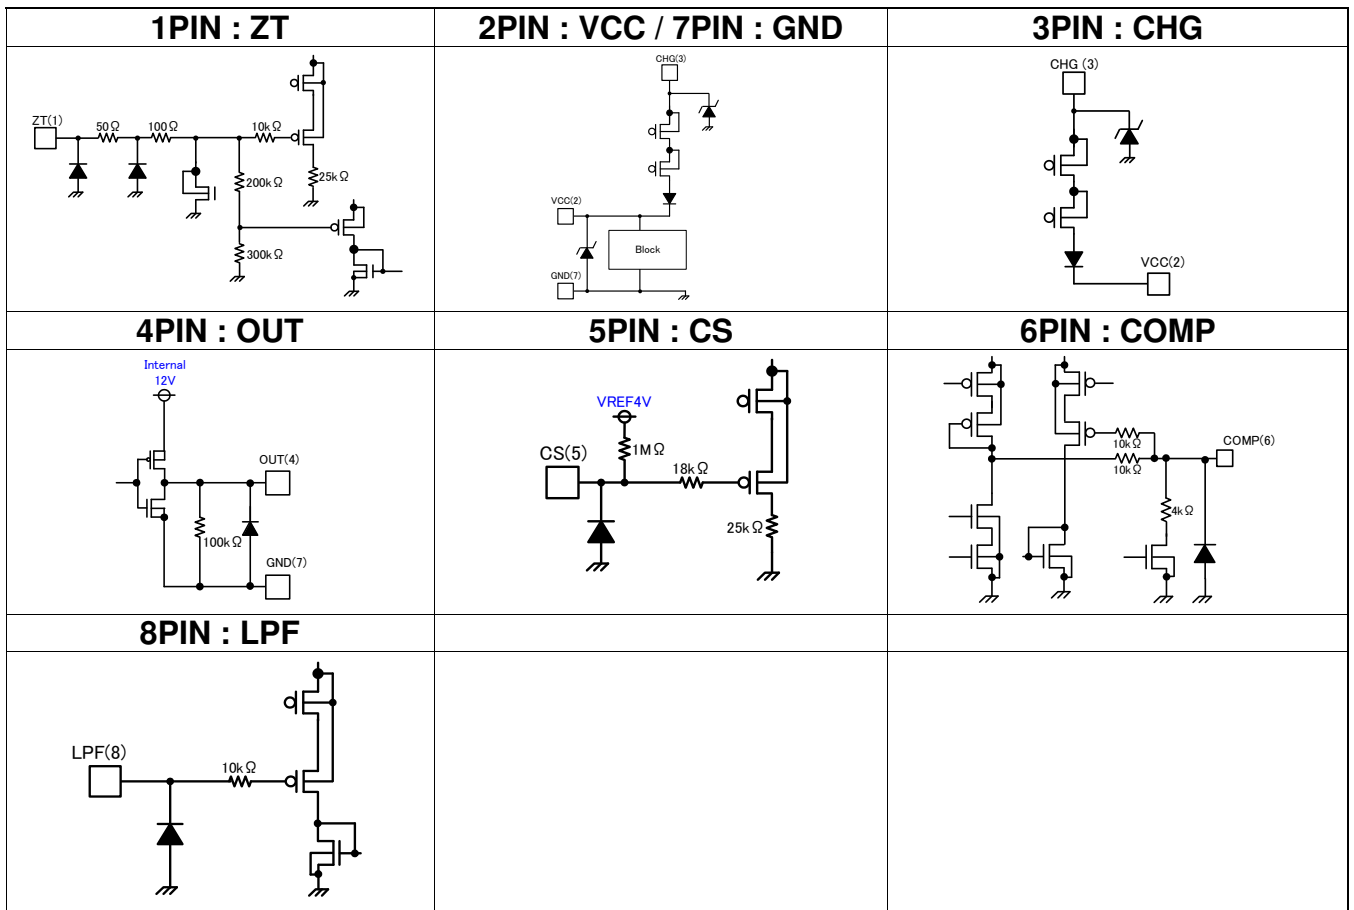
| 1PIN : ZT | 2PIN : VCC / 7PIN : GND | 3PIN : CHG |
|---|---|---|
| ZT(1) 50Ω 100Ω 10kΩ 200kΩ 25kΩ 300kΩ | CHG(3) VCC(2) Block GND(7) | CHG (3) VCC(2) |
| 4PIN : OUT | 5PIN : CS | 6PIN : COMP |
| Internal 12V OUT(4) 100kΩ GND(7) | VREF4V CS(5) 1MΩ 18kΩ 25kΩ | 10kΩ 10kΩ COMP(6) 4kΩ |
| 8PIN : LPF | | |
| LPF(8) 10kΩ | | |